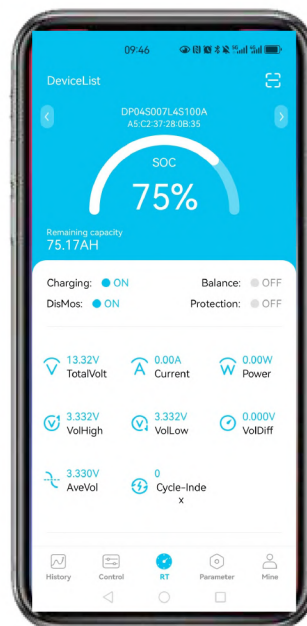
09:46

DeviceList

DP04S007L4S100A
A5:C2:37:28:0B:35

SOC
75%

Remaining capacity
75.17AH

Charging: ON
Balance: OFF
DisMos: ON
Protection: OFF

13.32V
TotalVolt

0.00A
Current

0.00W
Power

3.332V
VolHigh

3.332V
VolLow

0.000V
VolDiff

3.330V
AveVol

0
Cycle-Index

History
Control
RT
Parameter
Mine